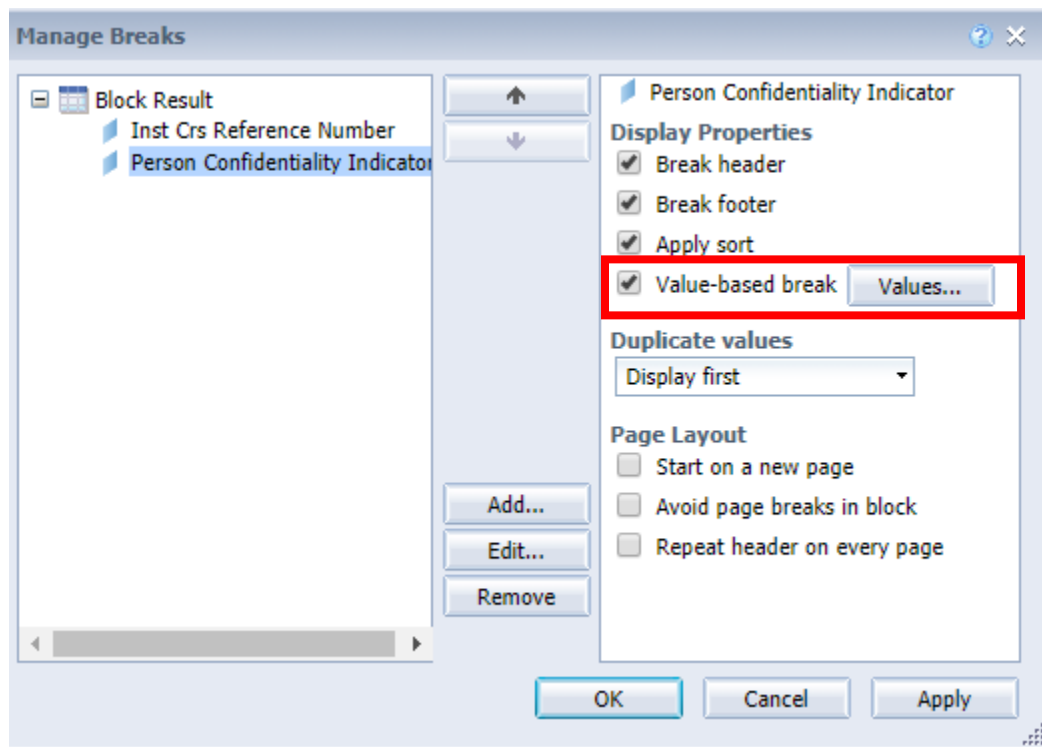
Manage Breaks

Block Result
Inst Crs Reference Number
Person Confidentiality Indicator

Add...
Edit...
Remove

Person Confidentiality Indicator
Display Properties
Break header
Break footer
Apply sort
Value-based break
Values...

Duplicate values
Display first

Page Layout
Start on a new page
Avoid page breaks in block
Repeat header on every page

OK
Cancel
Apply